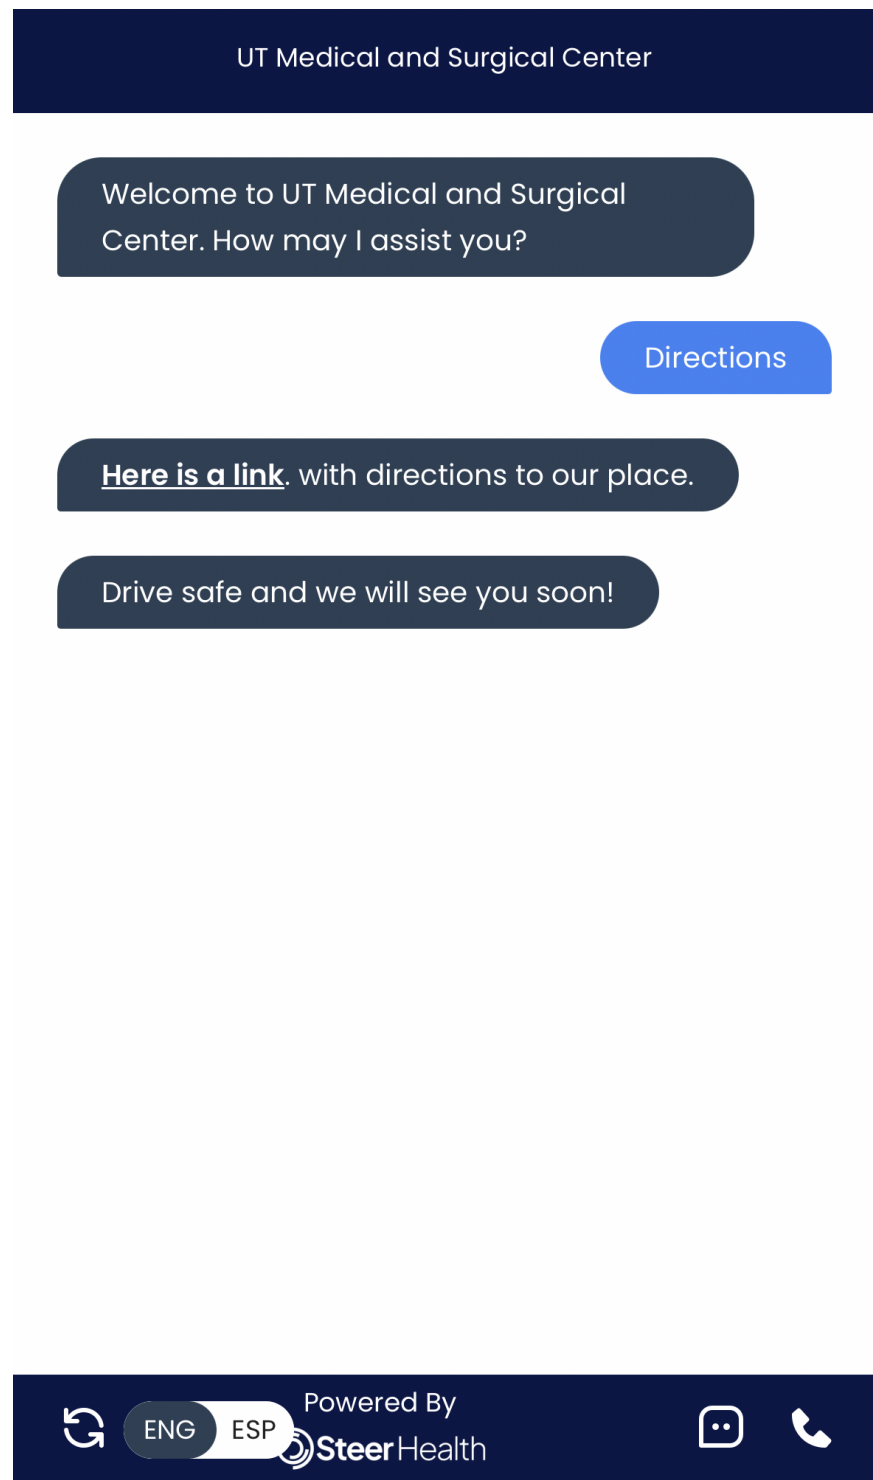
UT Medical and Surgical Center

Welcome to UT Medical and Surgical Center. How may I assist you?

Directions

Here is a link. with directions to our place.

Drive safe and we will see you soon!

ENG ESP

Powered By
SteerHealth